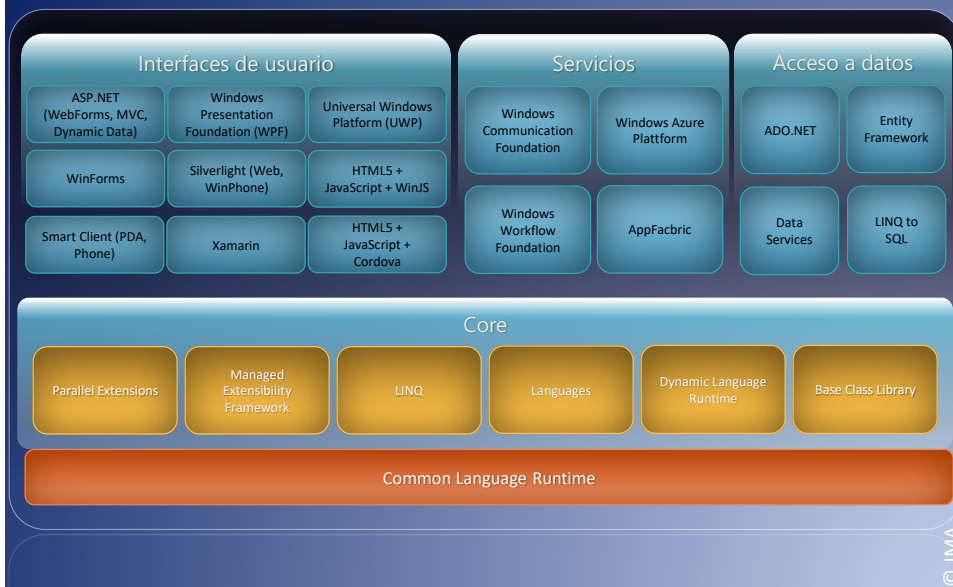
Interfaces de usuario

ASP.NET (WebForms, MVC, Dynamic Data)

Windows Presentation Foundation (WPF)

Universal Windows Platform (UWP)

WinForms

Silverlight (Web, WinPhone)

HTML5 + JavaScript + WinJS

Smart Client (PDA, Phone)

Xamarin

HTML5 + JavaScript + Cordova

Servicios

Windows Communication Foundation

Windows Azure Plattform

Windows Workflow Foundation

AppFacbric

Acceso a datos

ADO.NET

Entity Framework

Data Services

LINQ to SQL

Core

Parallel Extensions

Managed Extensibility Framework

LINQ

Languages

Dynamic Language Runtime

Base Class Library

Common Language Runtime

© IMA